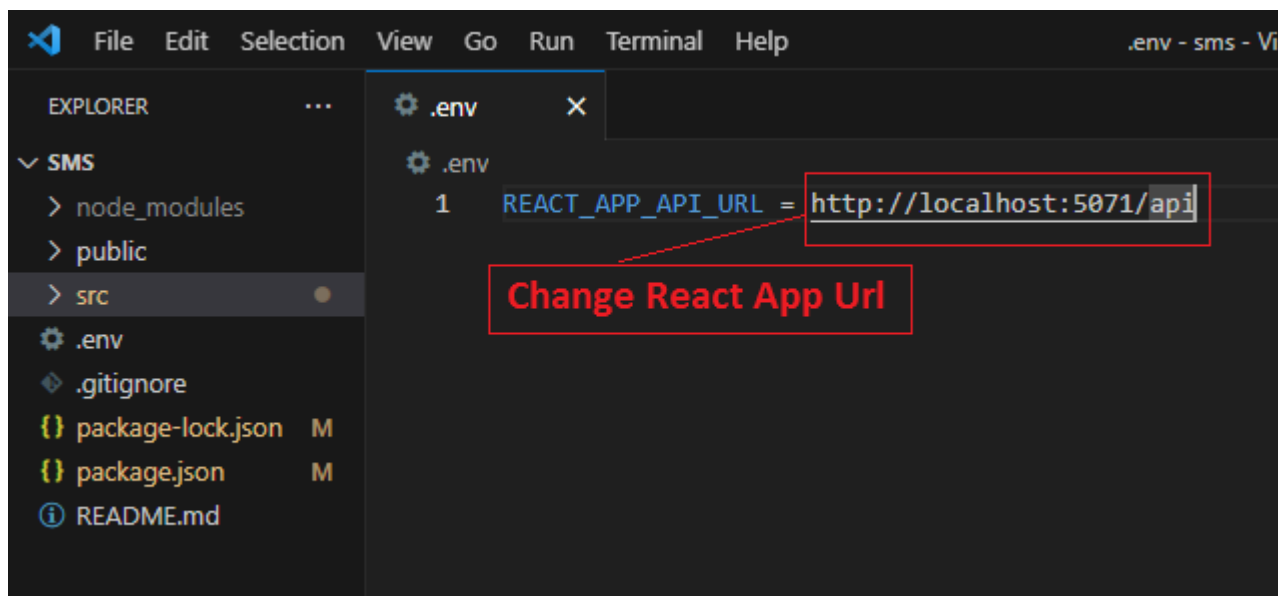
File Edit Selection View Go Run Terminal Help .env - sms - Vi

EXPLORER ···

SMS
node_modules
public
src
.env
.gitignore
package-lock.json M
package.json M
README.md

.env ×

.env

1 REACT_APP_API_URL = http://localhost:5071/api

Change React App Url